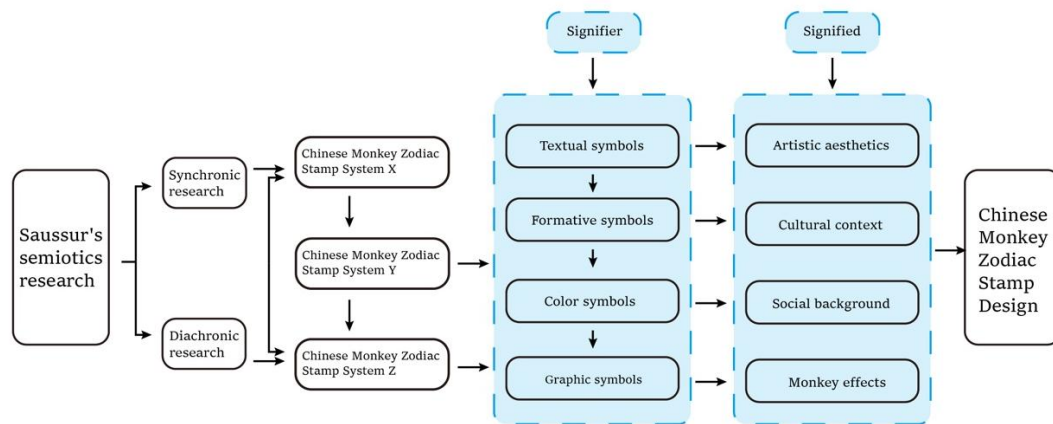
Saussur's semiotics research

Synchronic research

Diachronic research

Chinese Monkey Zodiac Stamp System X

Chinese Monkey Zodiac Stamp System Y

Chinese Monkey Zodiac Stamp System Z

Signifier

Textual symbols

Formative symbols

Color symbols

Graphic symbols

Signified

Artistic aesthetics

Cultural context

Social background

Monkey effects

Chinese Monkey Zodiac Stamp Design